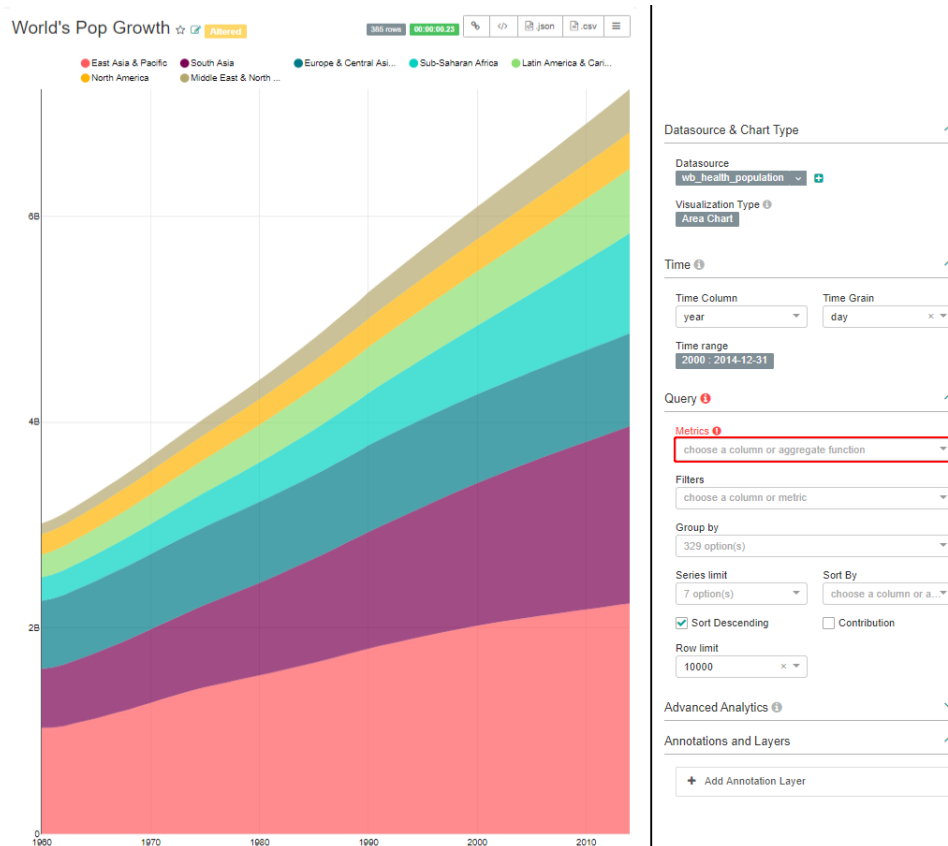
World's Pop Growth ☆ Altered

385 rows 00:00:00.23 .json .csv

East Asia & Pacific South Asia Europe & Central Asi... Sub-Saharan Africa Latin America & Cari... North America Middle East & North ...

6B

4B

2B

0

1960 1970 1980 1990 2000 2010

Datasource & Chart Type

Datasource
wb_health_population

Visualization Type
Area Chart

Time

Time Column
year

Time Grain
day

Time range
2000 : 2014-12-31

Query

Metrics
choose a column or aggregate function

Filters
choose a column or metric

Group by
329 option(s)

Series limit
7 option(s)

Sort By
choose a column or a...

Sort Descending

Contribution

Row limit
10000

Advanced Analytics

Annotations and Layers

+ Add Annotation Layer